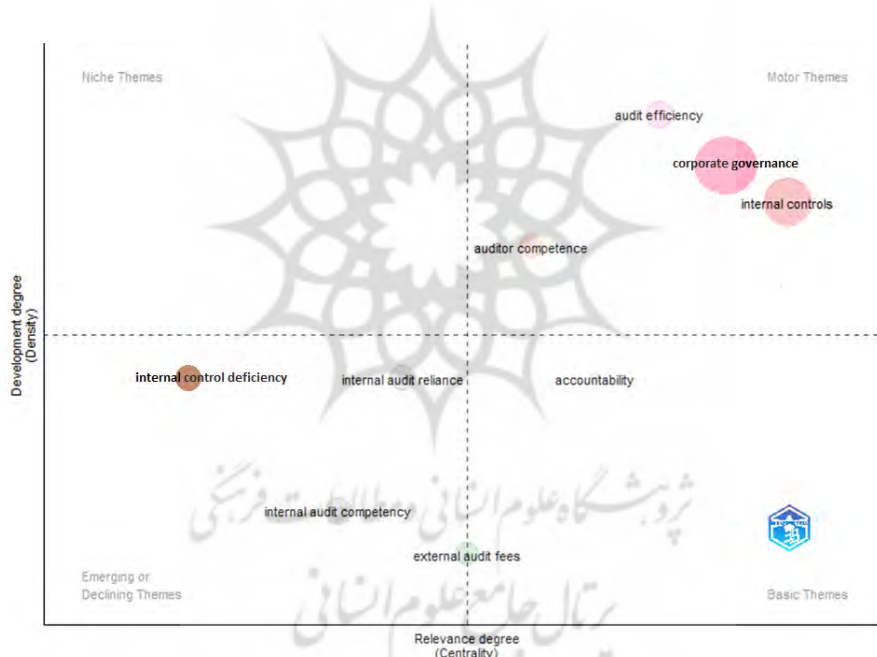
Niche Themes

Motor Themes

audit efficiency

corporate governance

internal controls

auditor competence

Development degree
(Density)

internal control deficiency

internal audit reliance

accountability

internal audit competency

external audit fees

Emerging or
Declining Themes

Basic Themes

Relevance degree
(Centrality)

پژوهشگاه علوم انسانی و مطالعات فرهنگی
پرتال جامع علوم انسانی